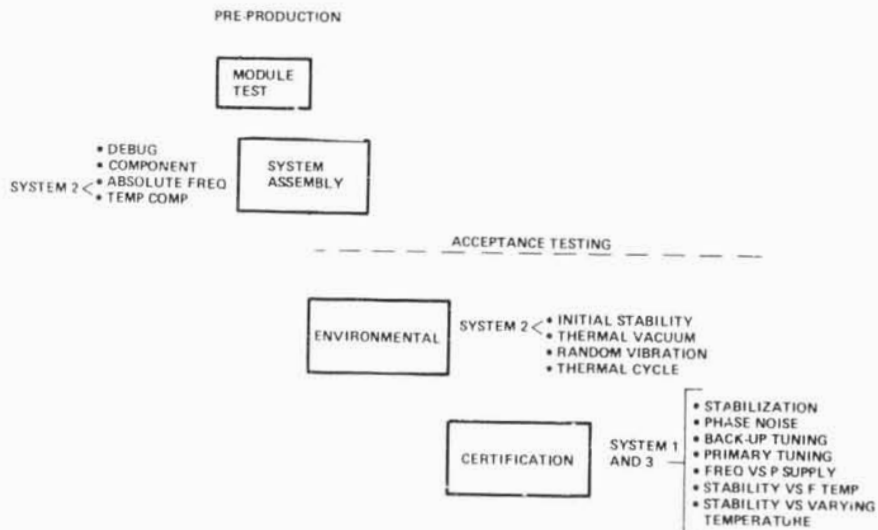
PRE-PRODUCTION

MODULE TEST

• DEBUG
• COMPONENT
SYSTEM 2 < • ABSOLUTE FREQ
• TEMP COMP

SYSTEM ASSEMBLY

ACCEPTANCE TESTING

ENVIRONMENTAL

SYSTEM 2 < • INITIAL STABILITY
• THERMAL VACUUM
• RANDOM VIBRATION
• THERMAL CYCLE

CERTIFICATION

SYSTEM 1 AND 3

• STABILIZATION
• PHASE NOISE
• BACK-UP TUNING
• PRIMARY TUNING
• FREQ VS P SUPPLY
• STABILITY VS F TEMP
• STABILITY VS VARYING TEMPERATURE